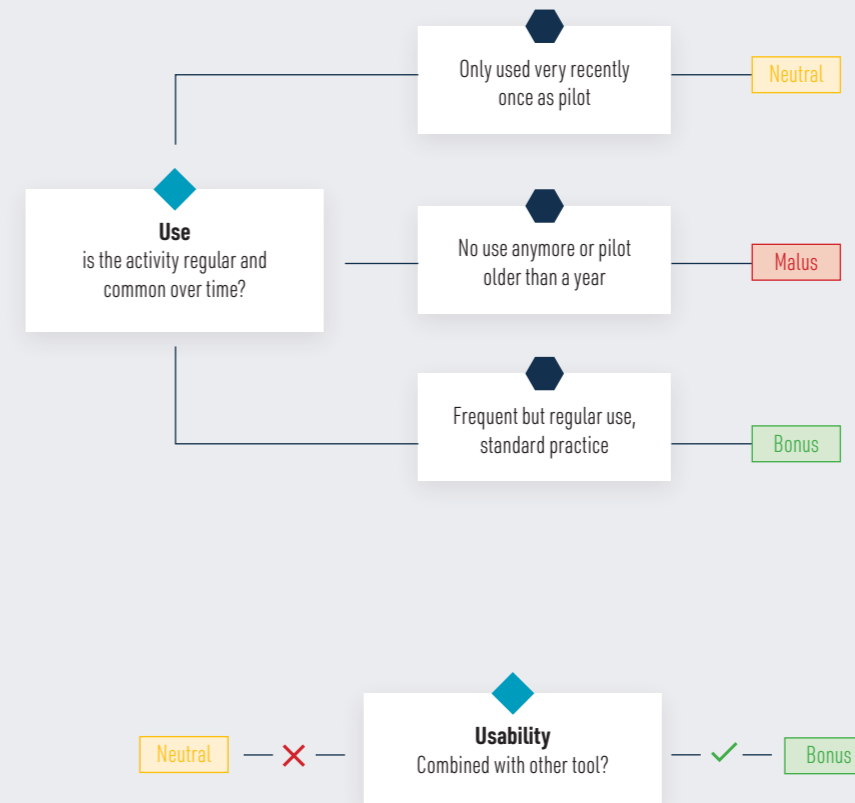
Use
is the activity regular and common over time?

Only used very recently once as pilot

Neutral

No use anymore or pilot older than a year

Malus

Frequent but regular use, standard practice

Bonus

Neutral

Usability
Combined with other tool?

Bonus